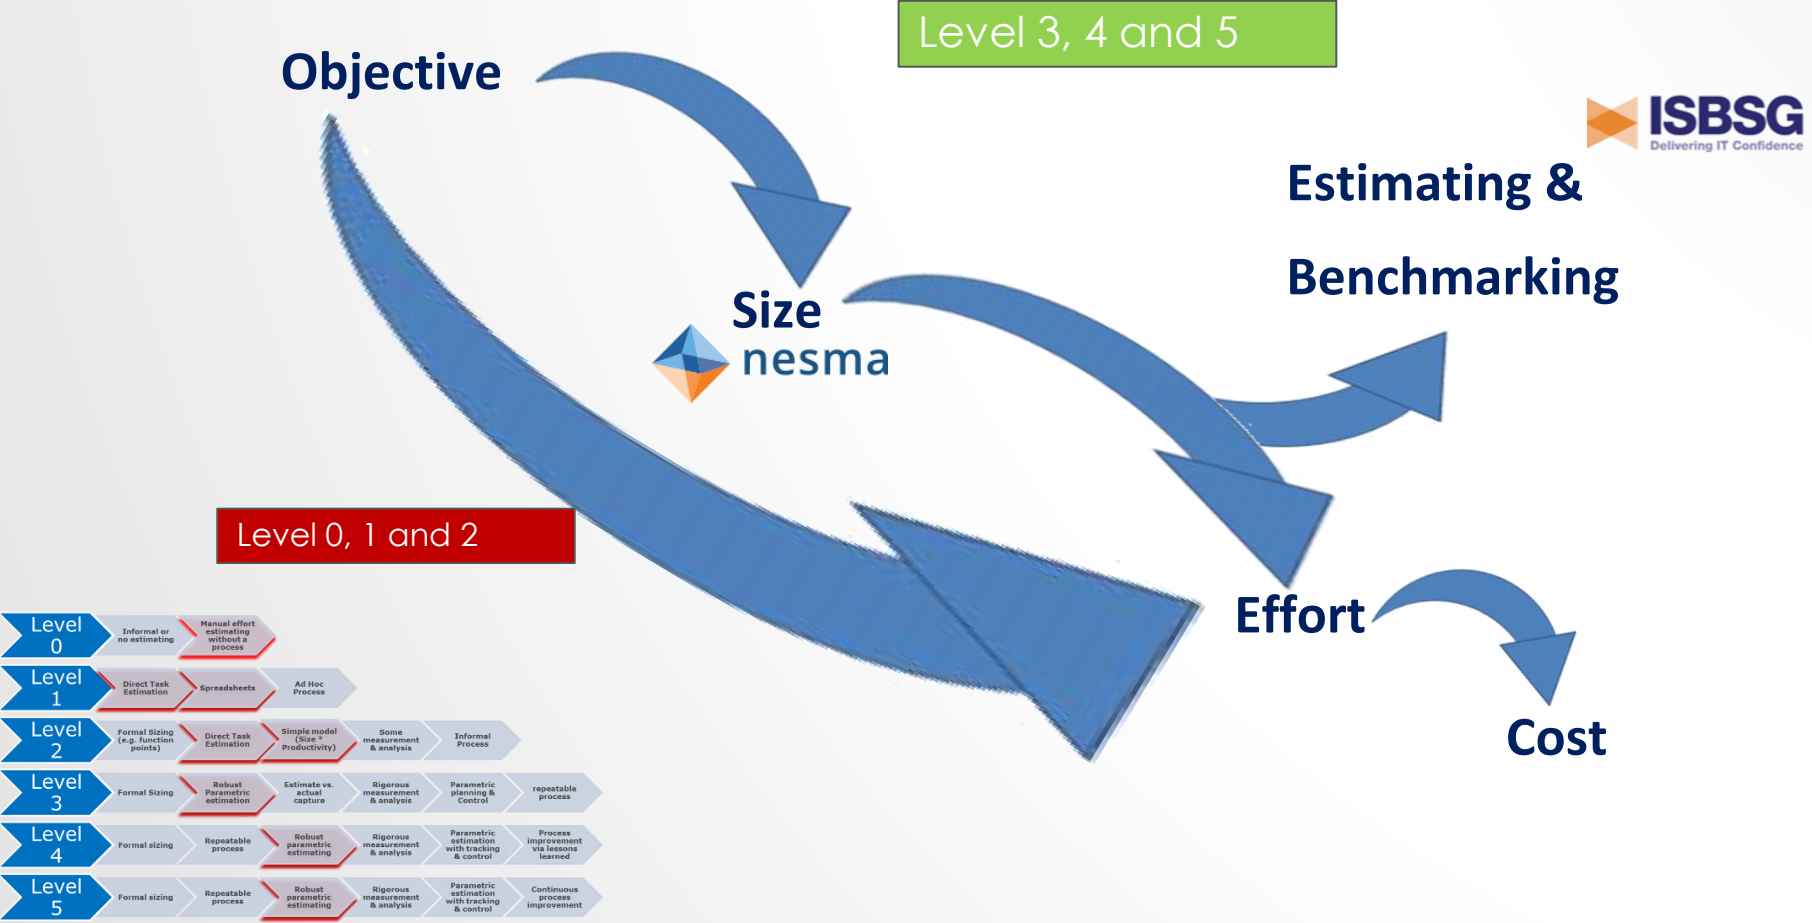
Level 3, 4 and 5

Objective

ISBSG
Delivering IT Confidence

Estimating &

Benchmarking

Size

nesma

Level 0, 1 and 2

Effort

Cost

Level 0 | Informal or no estimating | Manual effort estimating without a process

Level 1 | Direct Task Estimation | Spreadsheets | Ad Hoc Process

Level 2 | Formal Sizing (e.g. function points) | Direct Task Estimation | Simple model (Size * Productivity) | Some measurement & analysis | Informal Process

Level 3 | Formal Sizing | Robust Parametric estimation | Estimate vs. actual capture | Rigorous measurement & analysis | Parametric planning & Control | repeatable process

Level 4 | Formal sizing | Repeatable process | Robust parametric estimating | Rigorous measurement & analysis | Parametric estimation with tracking & control | Process improvement via lessons learned

Level 5 | Formal sizing | Repeatable process | Robust parametric estimating | Rigorous measurement & analysis | Parametric estimation with tracking & control | Continuous process improvement